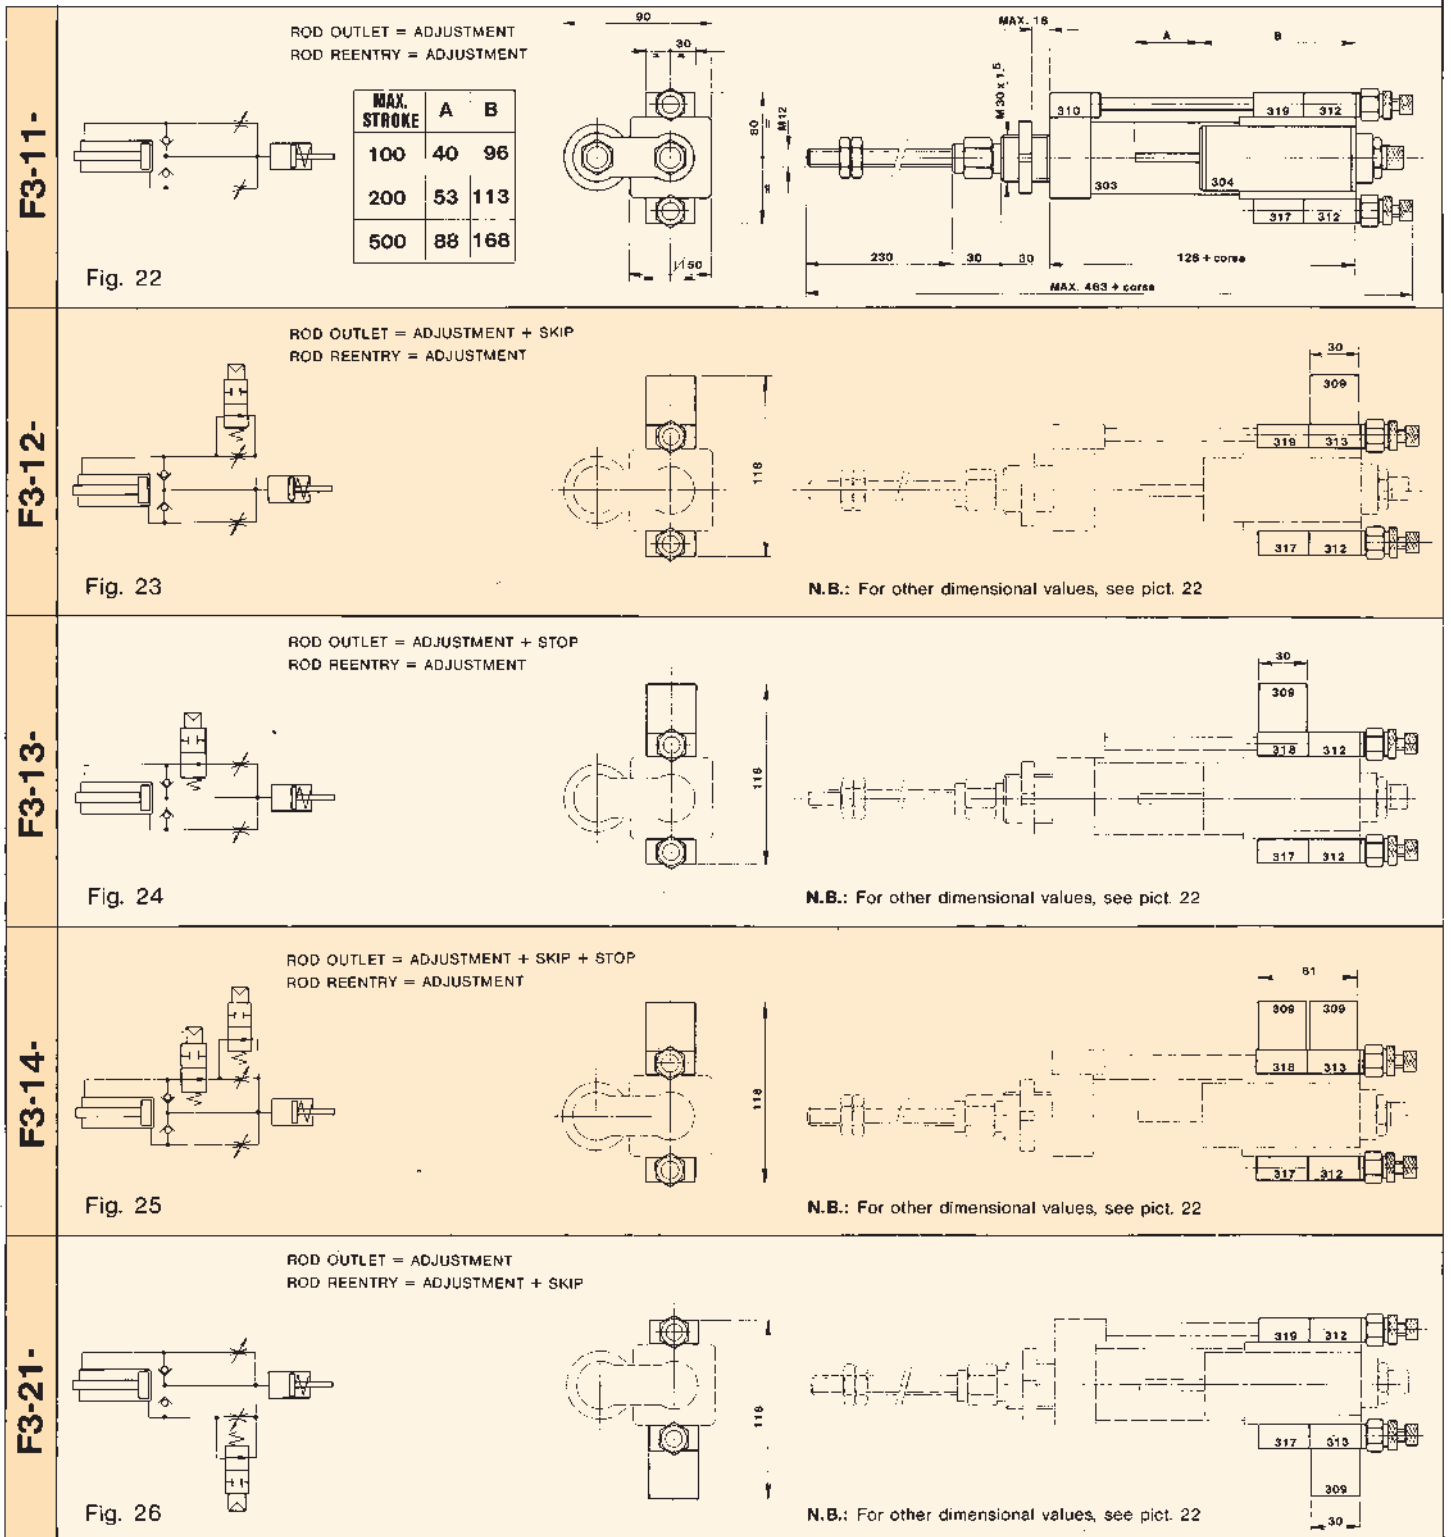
F3-11-

ROD OUTLET = ADJUSTMENT
ROD REENTRY = ADJUSTMENT

| MAX. STROKE | A | B |
|---|---|---|
| 100 | 40 | 96 |
| 200 | 53 | 113 |
| 500 | 88 | 168 |

90
30
80
M12
150
MAX. 16
A
B
M 30 x 1,5
310
319
312
303
304
317
312
230
30
30
126 + corsa
MAX. 463 + corsa

Fig. 22

F3-12-

ROD OUTLET = ADJUSTMENT + SKIP
ROD REENTRY = ADJUSTMENT

116
30
309
319
313
317
312

Fig. 23

N.B.: For other dimensional values, see pict. 22

F3-13-

ROD OUTLET = ADJUSTMENT + STOP
ROD REENTRY = ADJUSTMENT

116
30
309
318
312
317
312

Fig. 24

N.B.: For other dimensional values, see pict. 22

F3-14-

ROD OUTLET = ADJUSTMENT + SKIP + STOP
ROD REENTRY = ADJUSTMENT

116
61
309
309
318
313
317
312

Fig. 25

N.B.: For other dimensional values, see pict. 22

F3-21-

ROD OUTLET = ADJUSTMENT
ROD REENTRY = ADJUSTMENT + SKIP

116
319
312
317
313
309
30

Fig. 26

N.B.: For other dimensional values, see pict. 22